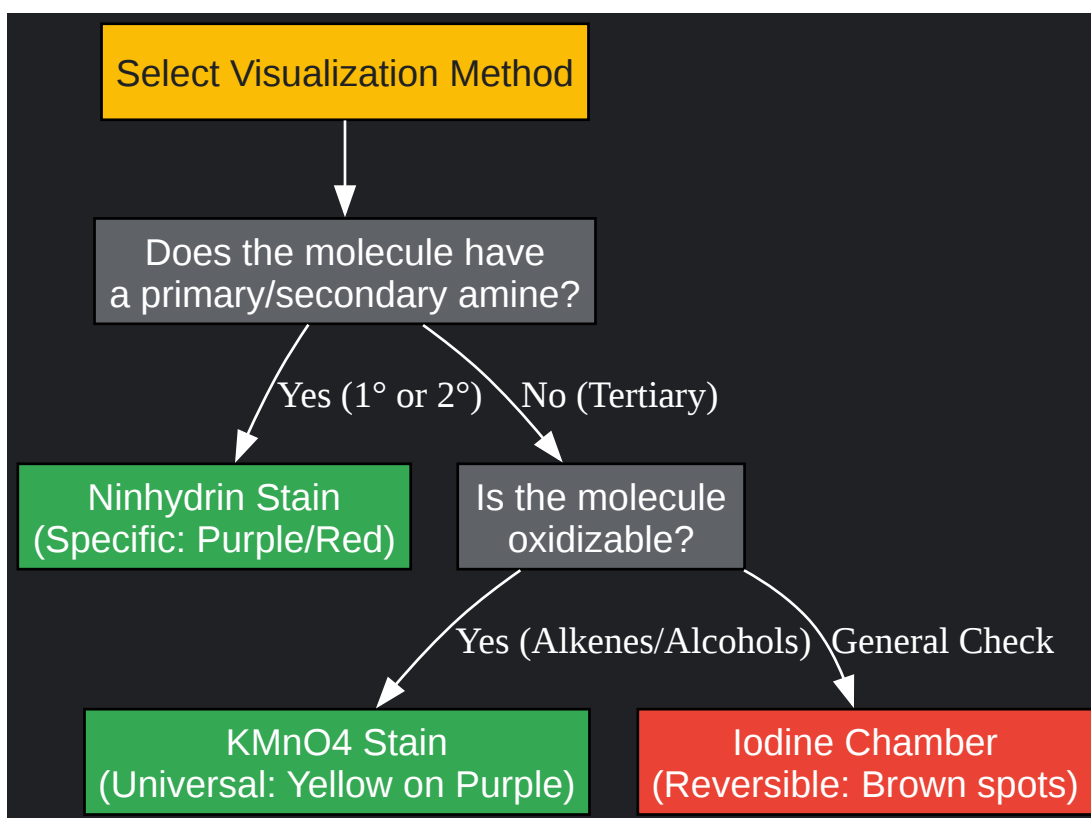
Select Visualization Method

Does the molecule have a primary/secondary amine?

Yes (1° or 2°)

No (Tertiary)

Ninhydrin Stain (Specific: Purple/Red)

Is the molecule oxidizable?

Yes (Alkenes/Alcohols)

General Check

KMnO4 Stain (Universal: Yellow on Purple)

Iodine Chamber (Reversible: Brown spots)